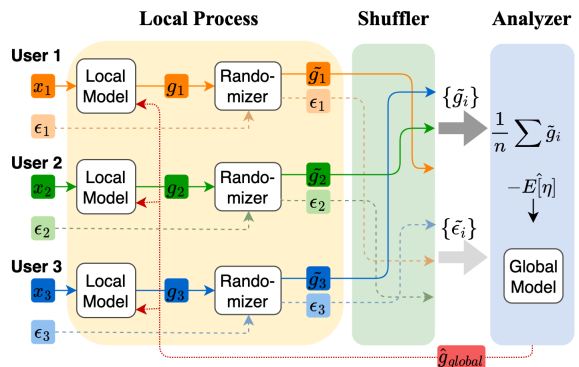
Local Process

Shuffler

Analyzer

User 1

$x_1$

Local Model

$g_1$

Randomizer

$\tilde{g}_1$

$\epsilon_1$

$\epsilon_1$

User 2

$x_2$

Local Model

$g_2$

Randomizer

$\tilde{g}_2$

$\epsilon_2$

$\epsilon_2$

User 3

$x_3$

Local Model

$g_3$

Randomizer

$\tilde{g}_3$

$\epsilon_3$

$\epsilon_3$

$\{\tilde{g}_i\}$

$\frac{1}{n}\sum \tilde{g}_i$

$-\hat{E[\eta]}$

$\{\tilde{\epsilon}_i\}$

Global Model

$\hat{g}_{global}$